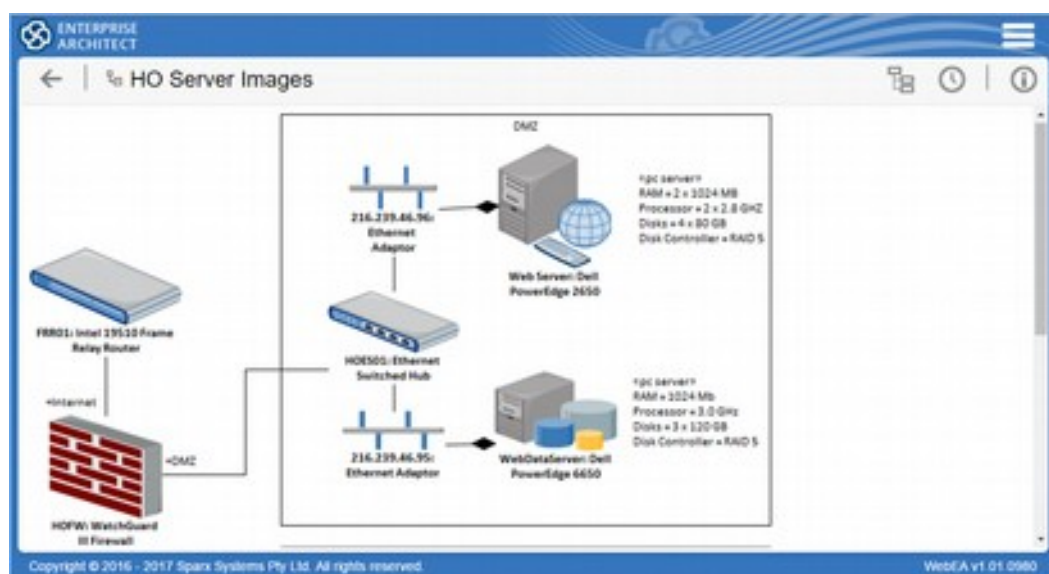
ENTERPRISE ARCHITECT

HO Server Images

DMZ

216.239.46.96: Ethernet Adaptor

Web Server: Dell PowerEdge 2650

«pc server»
RAM = 2 x 1024 MB
Processor = 2 x 2.8 GHZ
Disks = 4 x 80 GB
Disk Controller = RAID 5

FRR01: Intel 19510 Frame Relay Router

HOES01: Ethernet Switched Hub

+Internet

216.239.46.95: Ethernet Adaptor

WebDataServer: Dell PowerEdge 6650

«pc server»
RAM = 1024 Mb
Processor = 3.0 GHz
Disks = 3 x 120 GB
Disk Controller = RAID 5

+DMZ

HOFW: WatchGuard III Firewall

Copyright © 2016 - 2017 Sparx Systems Pty Ltd. All rights reserved.

WebEA v1.01.0980